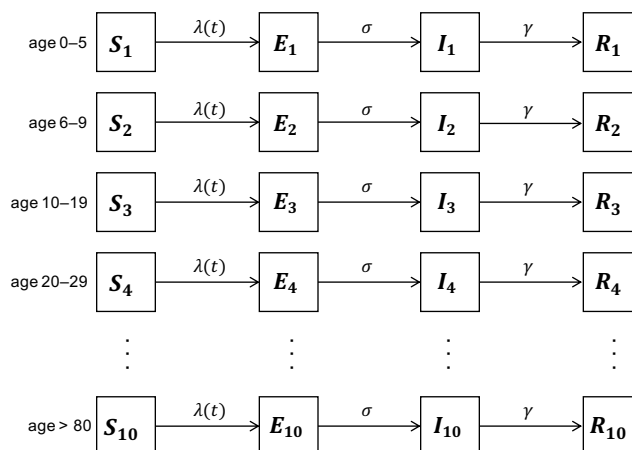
age 0–5 $S_1$ $\lambda(t)$ $E_1$ $\sigma$ $I_1$ $\gamma$ $R_1$

age 6–9 $S_2$ $\lambda(t)$ $E_2$ $\sigma$ $I_2$ $\gamma$ $R_2$

age 10–19 $S_3$ $\lambda(t)$ $E_3$ $\sigma$ $I_3$ $\gamma$ $R_3$

age 20–29 $S_4$ $\lambda(t)$ $E_4$ $\sigma$ $I_4$ $\gamma$ $R_4$

⋮ ⋮ ⋮ ⋮

age > 80 $S_{10}$ $\lambda(t)$ $E_{10}$ $\sigma$ $I_{10}$ $\gamma$ $R_{10}$